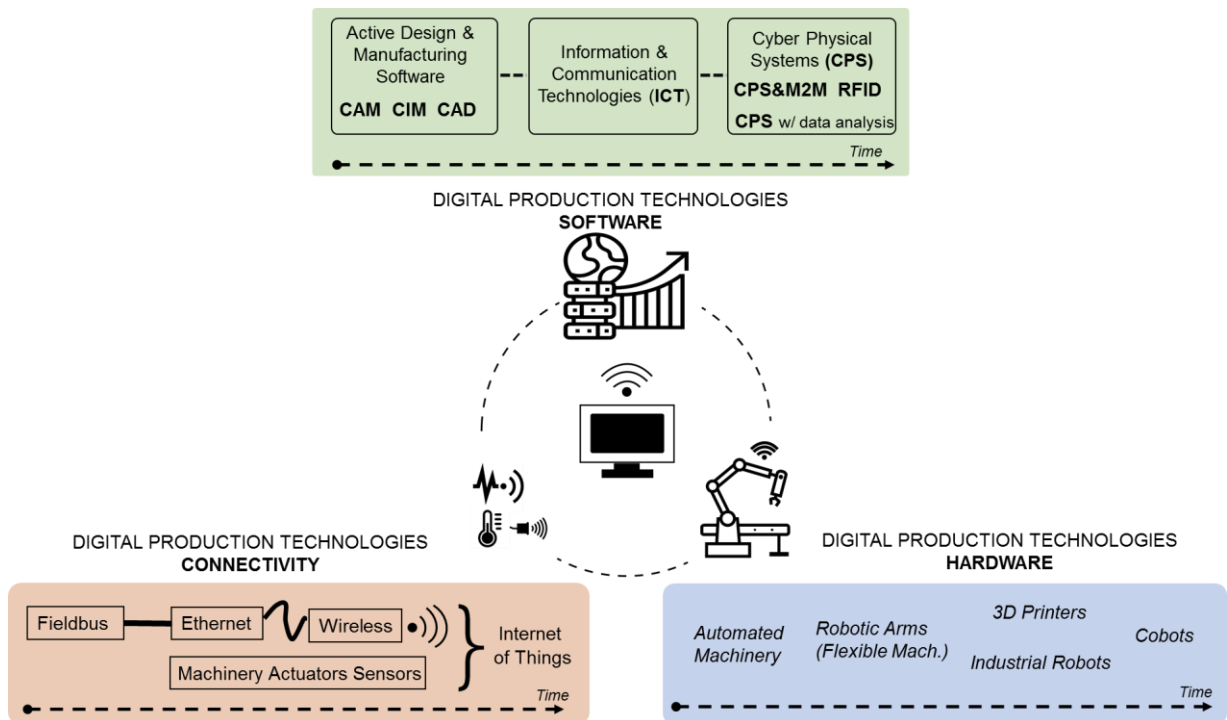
Active Design & Manufacturing Software
CAM CIM CAD

Information & Communication Technologies (ICT)

Cyber Physical Systems (CPS)
CPS&M2M RFID
CPS w/ data analysis

Time

DIGITAL PRODUCTION TECHNOLOGIES
SOFTWARE

DIGITAL PRODUCTION TECHNOLOGIES
CONNECTIVITY

Fieldbus
Ethernet
Wireless
Machinery Actuators Sensors
Internet of Things

Time

DIGITAL PRODUCTION TECHNOLOGIES
HARDWARE

Automated Machinery
Robotic Arms (Flexible Mach.)
3D Printers
Industrial Robots
Cobots

Time